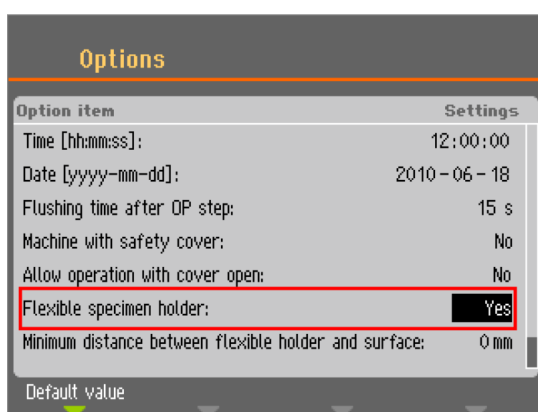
Options

| Option item | Settings |
|---|---|
| Time [hh:mm:ss]: | 12:00:00 |
| Date [yyyy-mm-dd]: | 2010 - 06 - 18 |
| Flushing time after OP step: | 15 s |
| Machine with safety cover: | No |
| Allow operation with cover open: | No |
| Flexible specimen holder: | Yes |
| Minimum distance between flexible holder and surface: | 0 mm |

Default value